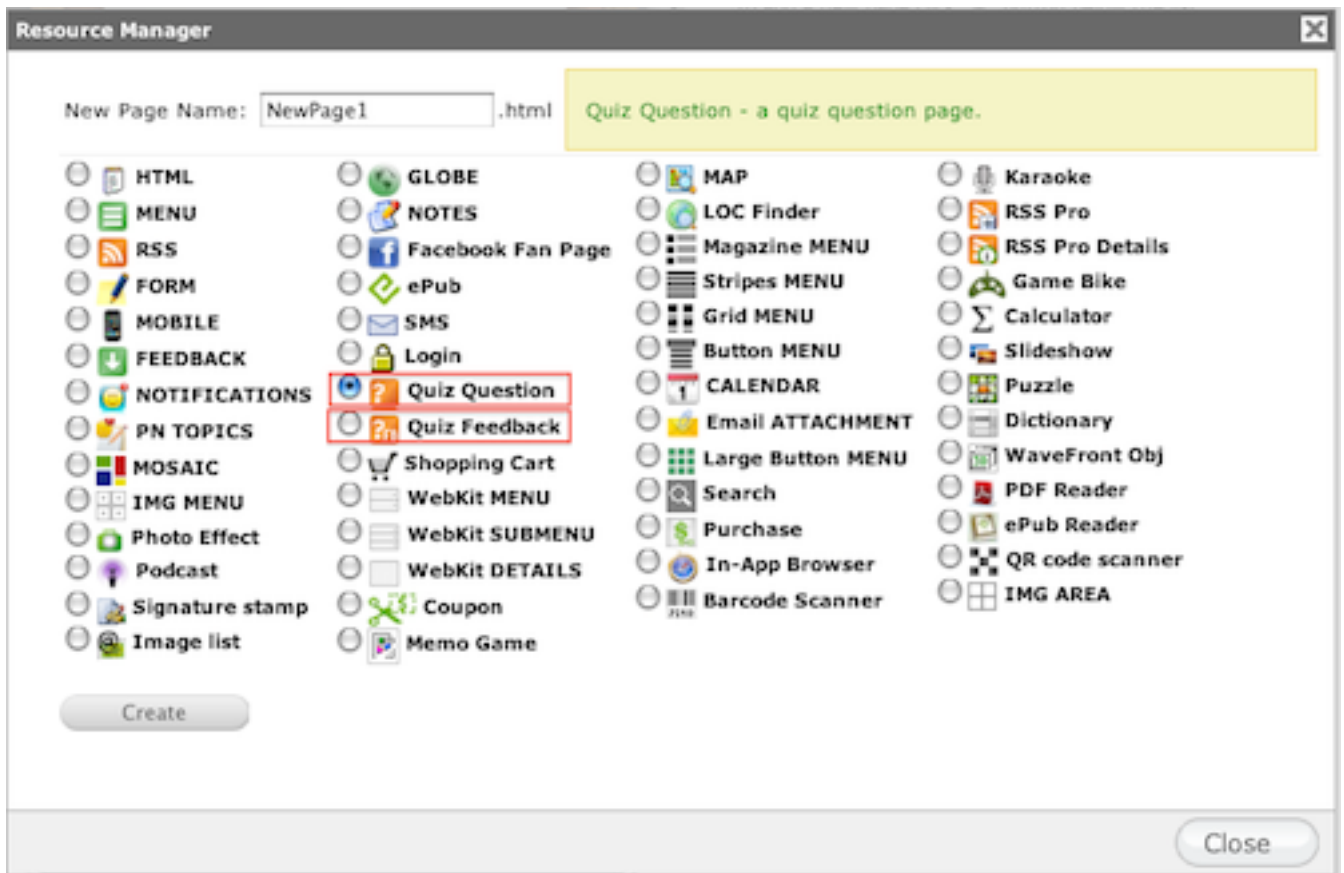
Resource Manager

New Page Name: NewPage1 .html

Quiz Question - a quiz question page.

HTML
MENU
RSS
FORM
MOBILE
FEEDBACK
NOTIFICATIONS
PN TOPICS
MOSAIC
IMG MENU
Photo Effect
Podcast
Signature stamp
Image list

GLOBE
NOTES
Facebook Fan Page
ePub
SMS
Login
Quiz Question
Quiz Feedback
Shopping Cart
WebKit MENU
WebKit SUBMENU
WebKit DETAILS
Coupon
Memo Game

MAP
LOC Finder
Magazine MENU
Stripes MENU
Grid MENU
Button MENU
CALENDAR
Email ATTACHMENT
Large Button MENU
Search
Purchase
In-App Browser
Barcode Scanner

Karaoke
RSS Pro
RSS Pro Details
Game Bike
Calculator
Slideshow
Puzzle
Dictionary
WaveFront Obj
PDF Reader
ePub Reader
QR code scanner
IMG AREA

Create

Close